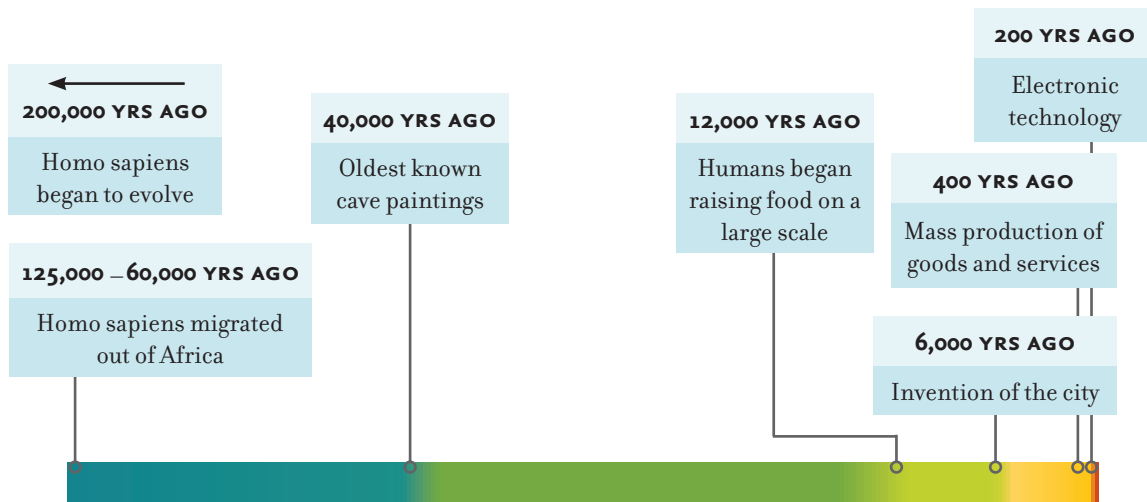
200,000 YRS AGO
Homo sapiens began to evolve

125,000 – 60,000 YRS AGO
Homo sapiens migrated out of Africa

40,000 YRS AGO
Oldest known cave paintings

12,000 YRS AGO
Humans began raising food on a large scale

200 YRS AGO
Electronic technology

400 YRS AGO
Mass production of goods and services

6,000 YRS AGO
Invention of the city